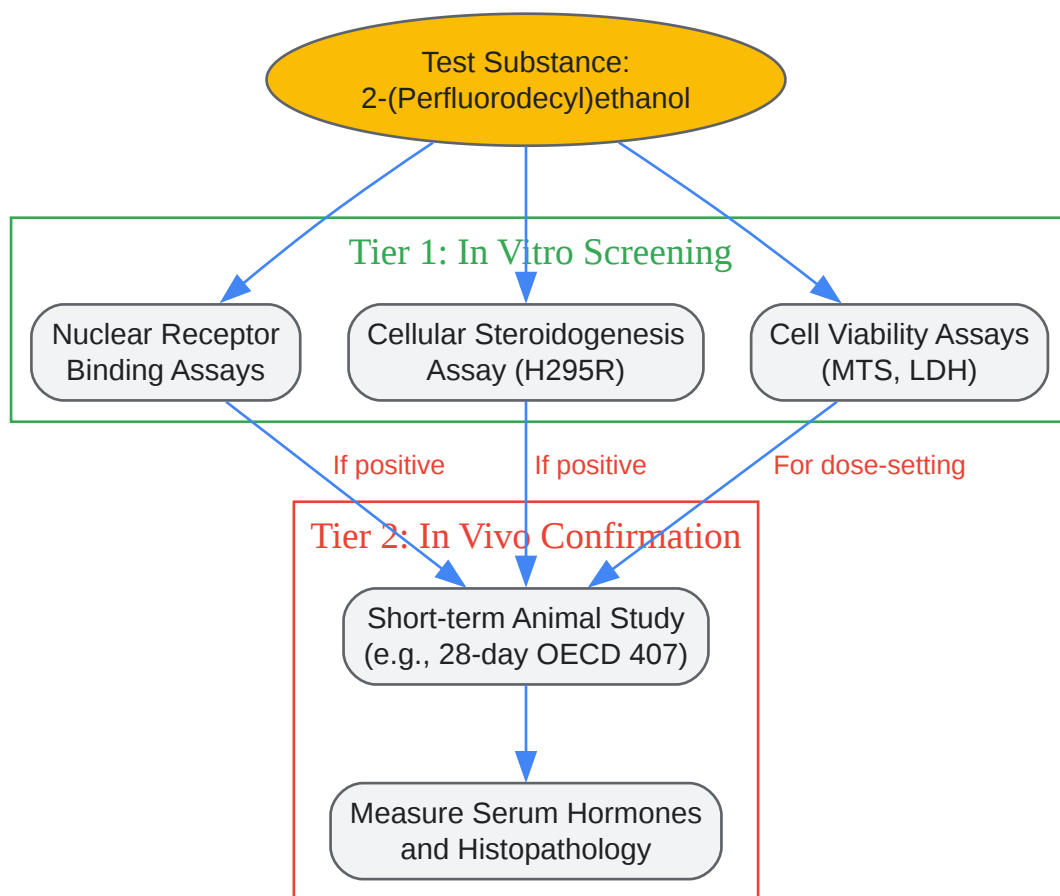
Test Substance:
2-(Perfluorodecyl)ethanol

Tier 1: In Vitro Screening

Nuclear Receptor Binding Assays

Cellular Steroidogenesis Assay (H295R)

Cell Viability Assays (MTS, LDH)

If positive

If positive

For dose-setting

Tier 2: In Vivo Confirmation

Short-term Animal Study (e.g., 28-day OECD 407)

Measure Serum Hormones and Histopathology